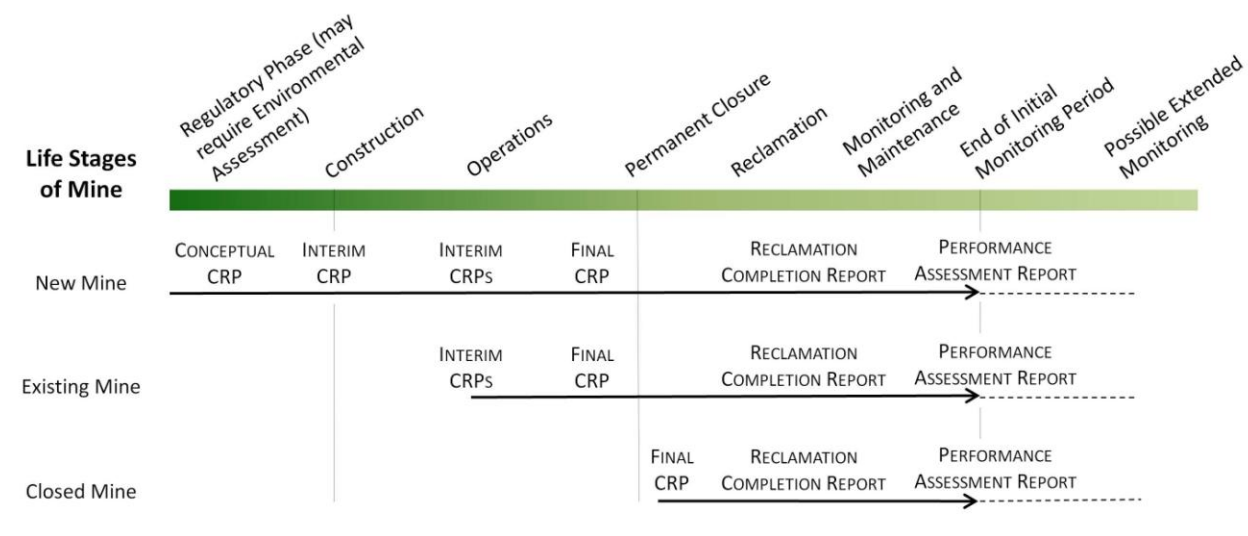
Regulatory Phase (may require Environmental Assessment)

Construction

Operations

Permanent Closure

Reclamation

Monitoring and Maintenance

End of Initial Monitoring Period

Possible Extended Monitoring

Life Stages of Mine

New Mine

CONCEPTUAL CRP

INTERIM CRP

INTERIM CRPS

FINAL CRP

RECLAMATION COMPLETION REPORT

PERFORMANCE ASSESSMENT REPORT

Existing Mine

INTERIM CRPS

FINAL CRP

RECLAMATION COMPLETION REPORT

PERFORMANCE ASSESSMENT REPORT

Closed Mine

FINAL CRP

RECLAMATION COMPLETION REPORT

PERFORMANCE ASSESSMENT REPORT